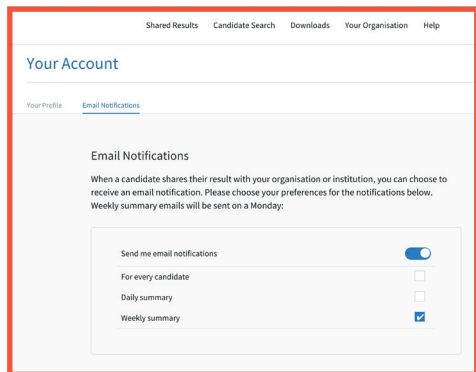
Shared Results Candidate Search Downloads Your Organisation Help

Your Account

Your Profile Email Notifications

Email Notifications

When a candidate shares their result with your organisation or institution, you can choose to receive an email notification. Please choose your preferences for the notifications below. Weekly summary emails will be sent on a Monday:

Send me email notifications

For every candidate

Daily summary

Weekly summary